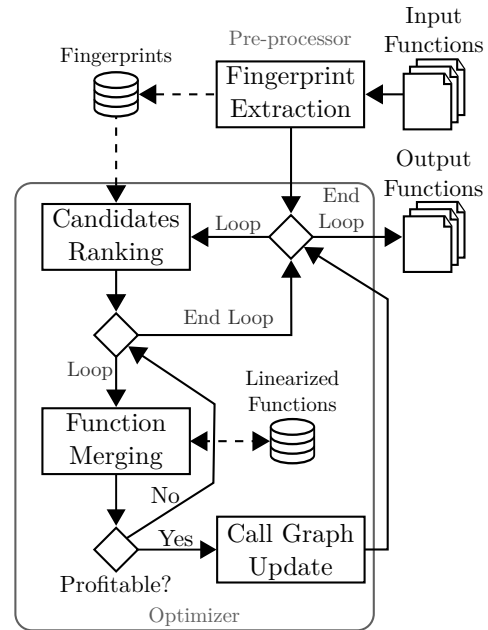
Input Functions

Pre-processor

Fingerprints

Fingerprint Extraction

Output Functions

End Loop

Candidates Ranking

Loop

End Loop

Loop

Linearized Functions

Function Merging

No

Yes

Call Graph Update

Profitable?

Optimizer